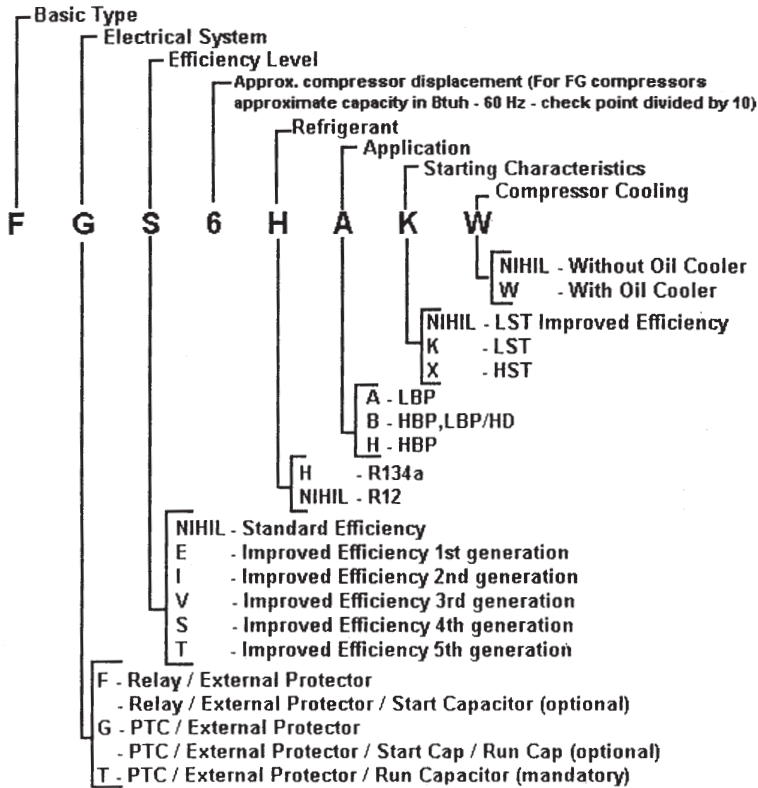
Basic Type
Electrical System
Efficiency Level
Approx. compressor displacement (For FG compressors approximate capacity in Btuh - 60 Hz - check point divided by 10)
Refrigerant
Application
Starting Characteristics
Compressor Cooling

F G S 6 H A K W

NIHIL - Without Oil Cooler
W - With Oil Cooler

NIHIL - LST Improved Efficiency
K - LST
X - HST

A - LBP
B - HBP,LBP/HD
H - HBP

H - R134a
NIHIL - R12

NIHIL - Standard Efficiency
E - Improved Efficiency 1st generation
I - Improved Efficiency 2nd generation
V - Improved Efficiency 3rd generation
S - Improved Efficiency 4th generation
T - Improved Efficiency 5th generation

F - Relay / External Protector
- Relay / External Protector / Start Capacitor (optional)
G - PTC / External Protector
- PTC / External Protector / Start Cap / Run Cap (optional)
T - PTC / External Protector / Run Capacitor (mandatory)